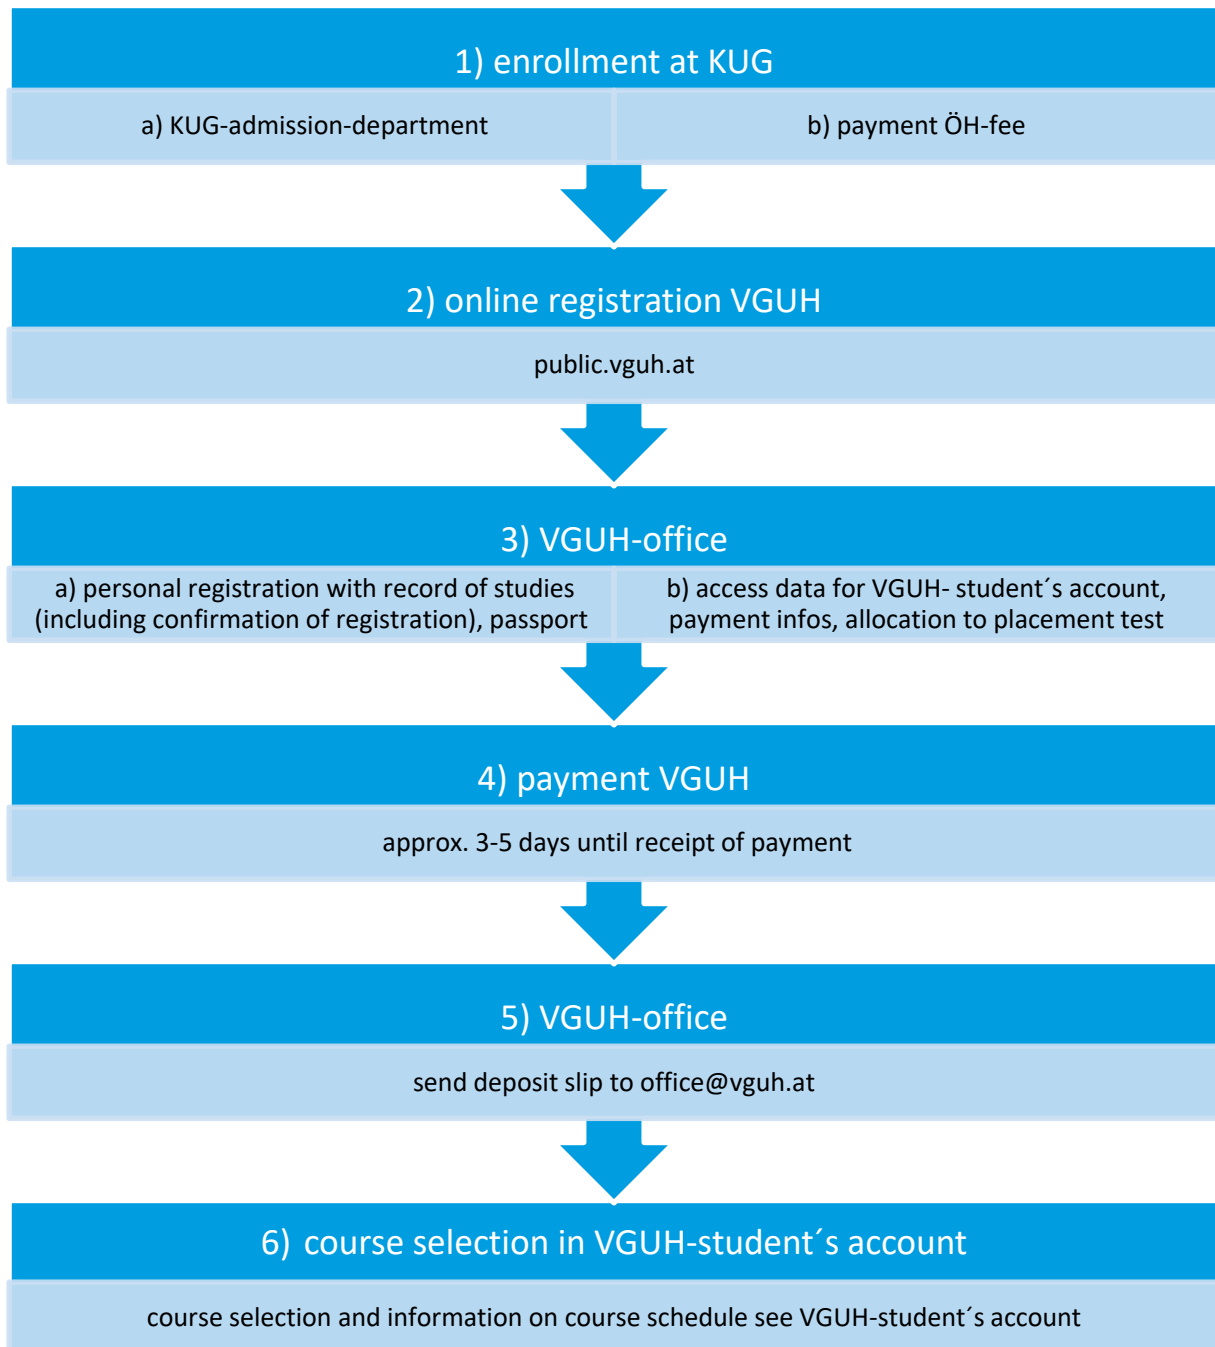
1) enrollment at KUG

a) KUG-admission-department

b) payment ÖH-fee

2) online registration VGUH

public.vguh.at

3) VGUH-office

a) personal registration with record of studies (including confirmation of registration), passport

b) access data for VGUH- student´s account, payment infos, allocation to placement test

4) payment VGUH

approx. 3-5 days until receipt of payment

5) VGUH-office

send deposit slip to office@vguh.at

6) course selection in VGUH-student´s account

course selection and information on course schedule see VGUH-student´s account